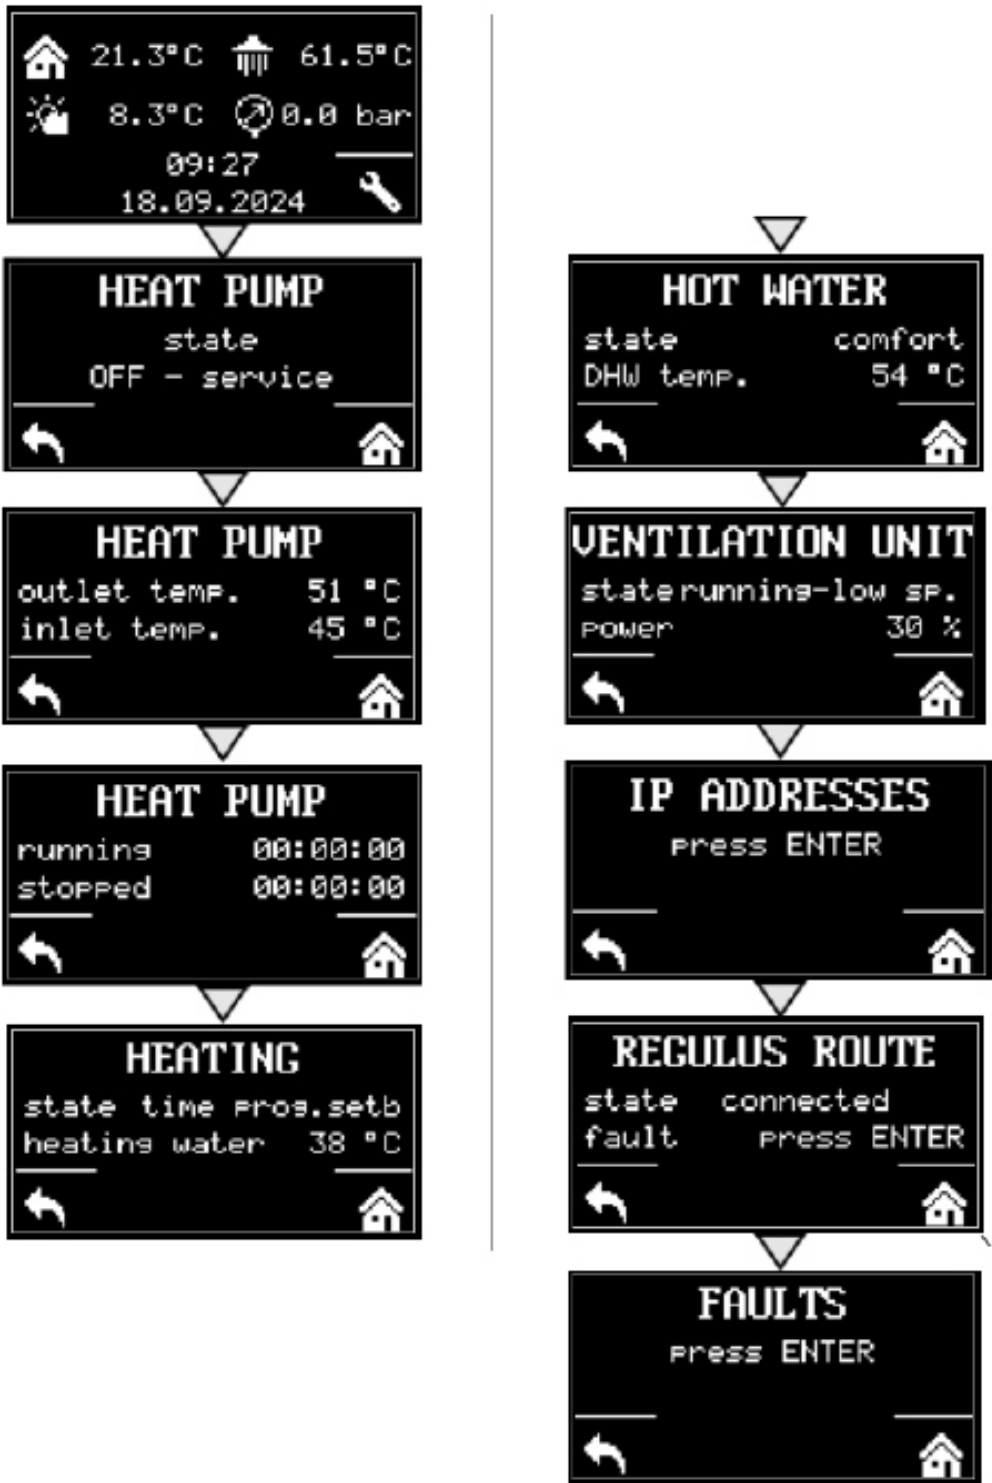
21.3°C 61.5°C
8.3°C 0.0 bar
09:27
18.09.2024

HEAT PUMP
state
OFF - service

HEAT PUMP
outlet temp. 51 °C
inlet temp. 45 °C

HEAT PUMP
running 00:00:00
stopped 00:00:00

HEATING
state time prog.setb
heating water 38 °C

HOT WATER
state comfort
DHW temp. 54 °C

VENTILATION UNIT
state running-low sp.
power 30 %

IP ADDRESSES
press ENTER

REGULUS ROUTE
state connected
fault press ENTER

FAULTS
press ENTER